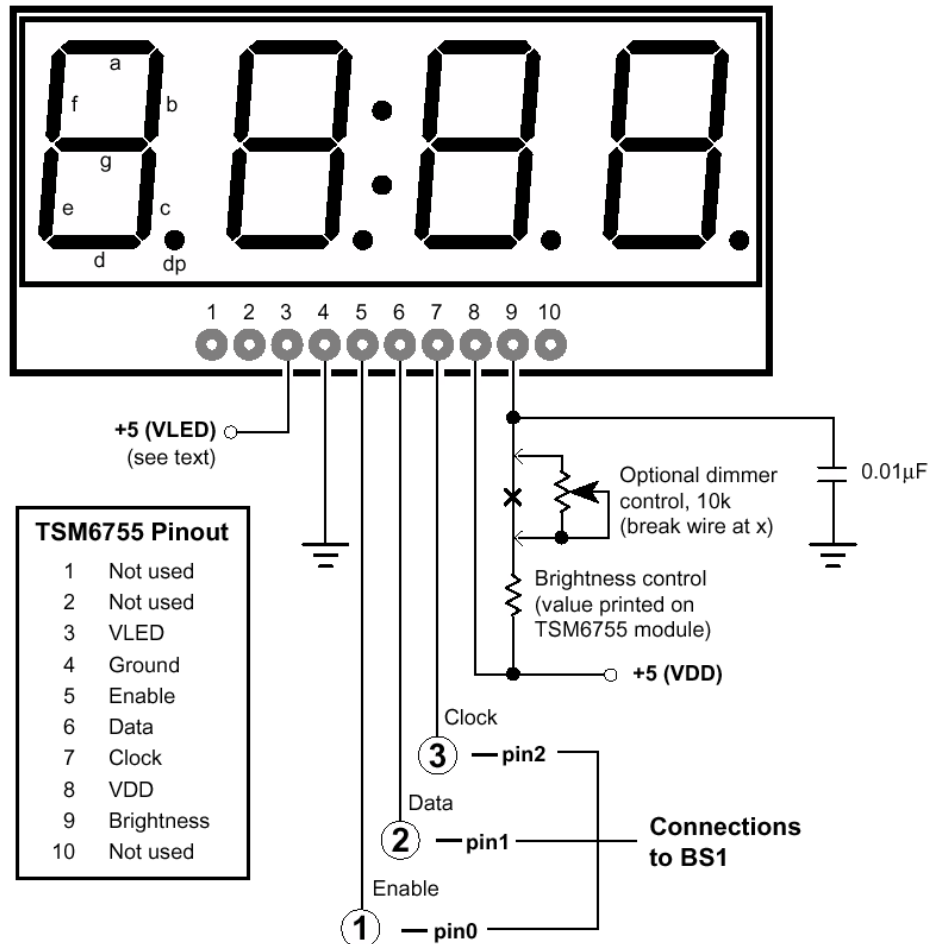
a
f
b
g
e
c
d
dp

1 2 3 4 5 6 7 8 9 10

+5 (VLED)
(see text)

Optional dimmer control, 10k (break wire at x)

x

$0.01\mu F$

Brightness control (value printed on TSM6755 module)

+5 (VDD)

| TSM6755 Pinout | |
|---|---|
| 1 | Not used |
| 2 | Not used |
| 3 | VLED |
| 4 | Ground |
| 5 | Enable |
| 6 | Data |
| 7 | Clock |
| 8 | VDD |
| 9 | Brightness |
| 10 | Not used |

Clock
3 — pin2
Data
2 — pin1
Enable
1 — pin0

Connections to BS1